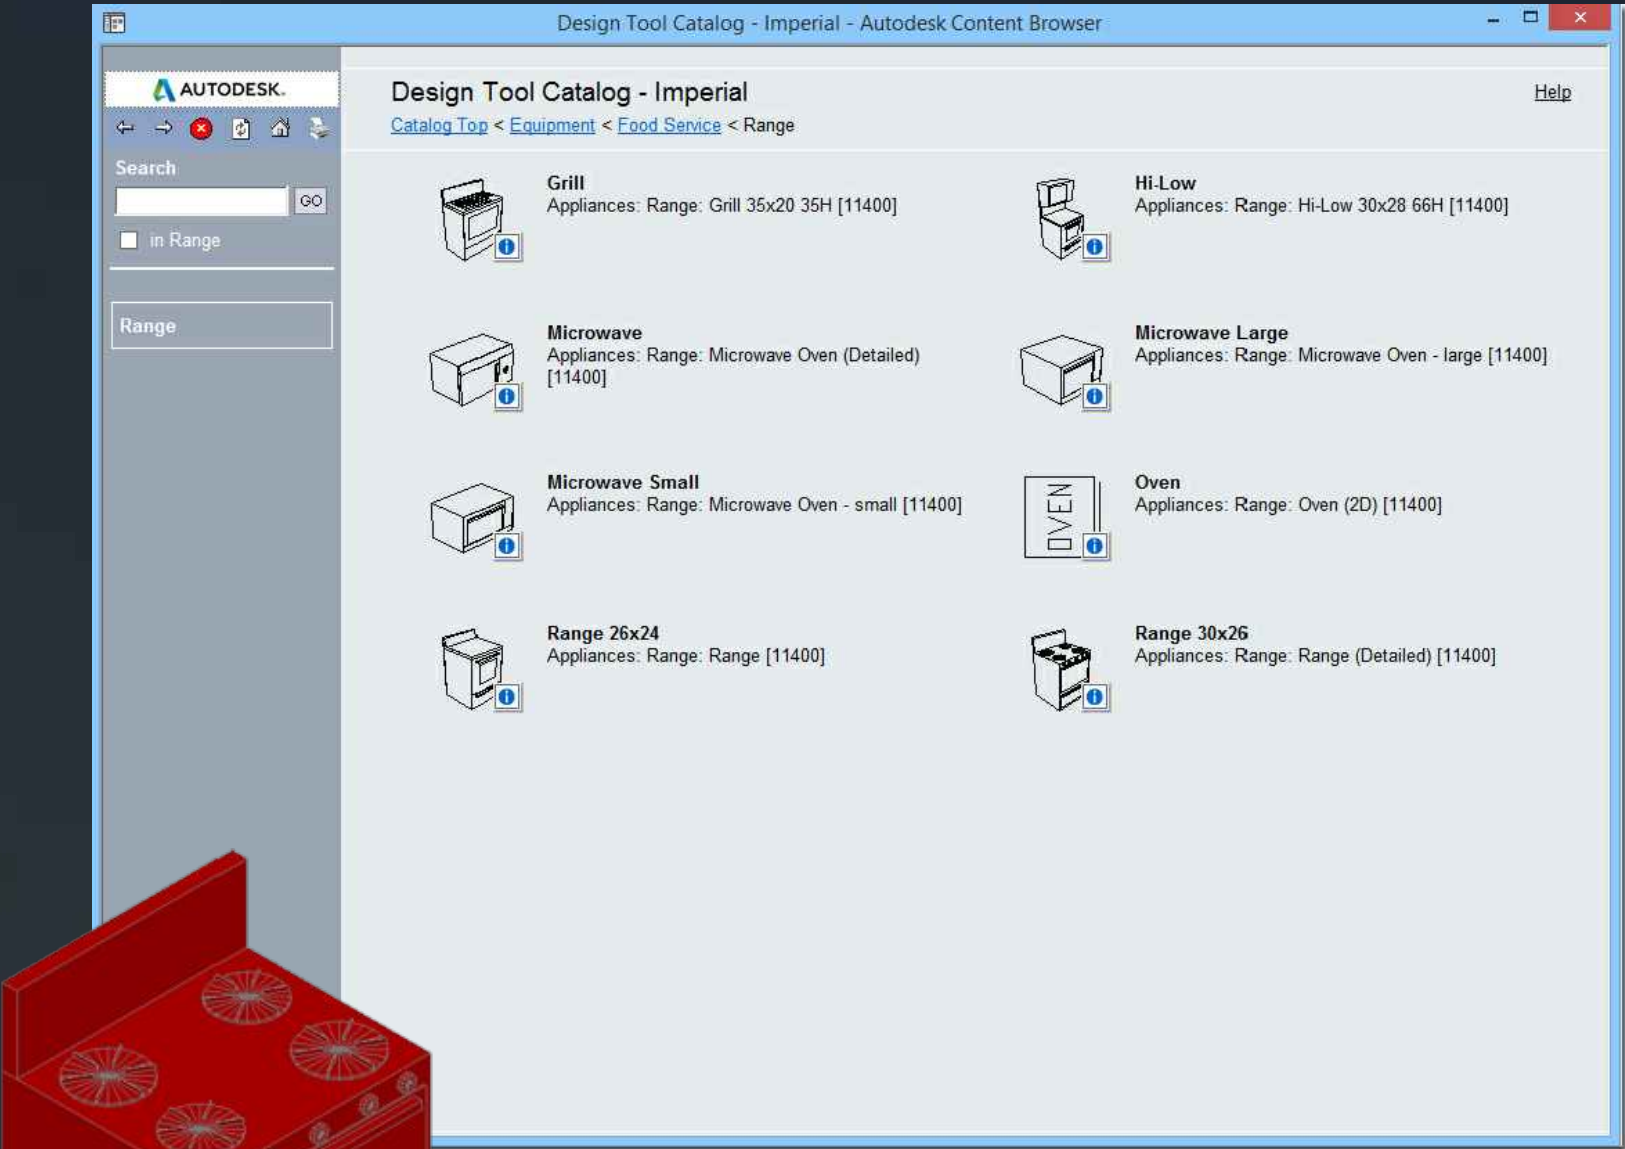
Design Tool Catalog - Imperial - Autodesk Content Browser

AUTODESK.

Search

GO

in Range

Range

Design Tool Catalog - Imperial

Help

Catalog Top < Equipment < Food Service < Range

Grill
Appliances: Range: Grill 35x20 35H [11400]

Hi-Low
Appliances: Range: Hi-Low 30x28 66H [11400]

Microwave
Appliances: Range: Microwave Oven (Detailed) [11400]

Microwave Large
Appliances: Range: Microwave Oven - large [11400]

Microwave Small
Appliances: Range: Microwave Oven - small [11400]

OVEN

Oven
Appliances: Range: Oven (2D) [11400]

Range 26x24
Appliances: Range: Range [11400]

Range 30x26
Appliances: Range: Range (Detailed) [11400]